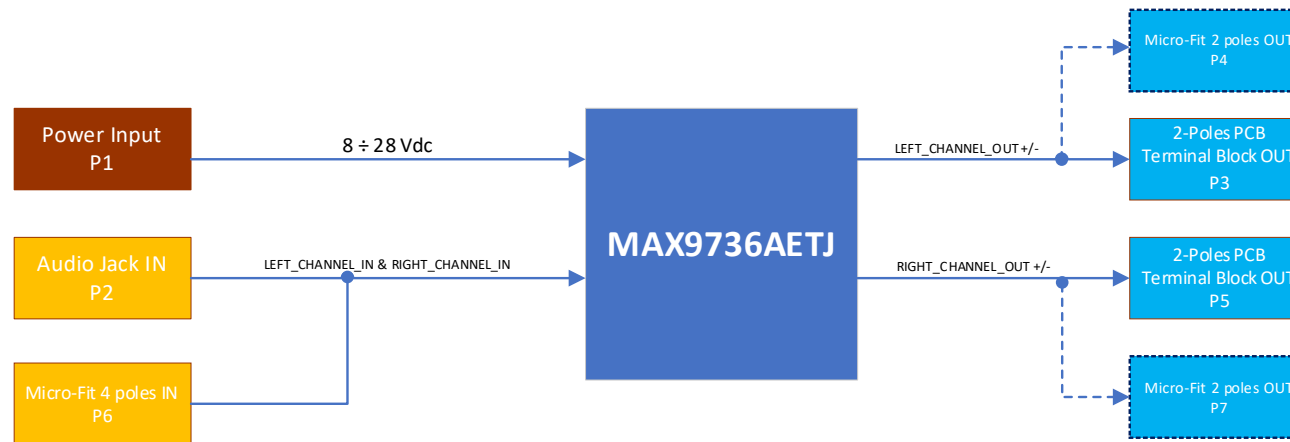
Power Input
P1

8 ÷ 28 Vdc

Audio Jack IN
P2

LEFT_CHANNEL_IN & RIGHT_CHANNEL_IN

Micro-Fit 4 poles IN
P6

MAX9736AETJ

LEFT_CHANNEL_OUT +/-

RIGHT_CHANNEL_OUT +/-

Micro-Fit 2 poles OUT
P4

2-Poles PCB
Terminal Block OUT
P3

2-Poles PCB
Terminal Block OUT
P5

Micro-Fit 2 poles OUT
P7